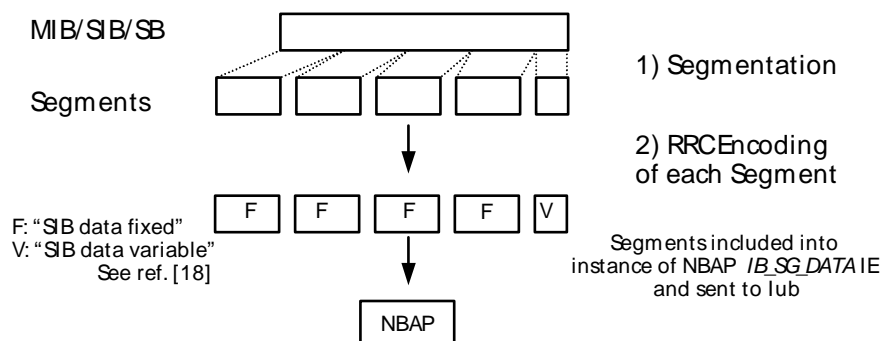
MIB/SIB/SB

Segments

1) Segmentation

2) RRC Encoding of each Segment

F F F F V

F: "SIB data fixed"
V: "SIB data variable"
See ref. [18]

Segments included into instance of NBAP *IB_SG_DATA* IE and sent to Iub

NBAP